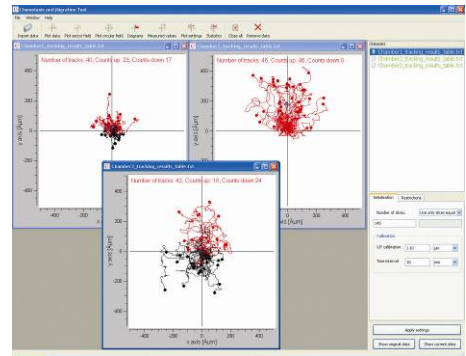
Chemotaxis and Migration Tool
File Window Help
Import data Plot data Plot vector field Plot circular field Diagrams Measured values Plot settings Statistics Close all Remove data

Chamber1_tracking_results_table.txt
Number of tracks: 40, Counts up: 23, Counts down 17
y axis [μm]

Chamber2_tracking_results_table.txt
Number of tracks: 46, Counts up: 46, Counts down 0
y axis [μm]
x axis [μm]

Chamber3_tracking_results_table.txt
Number of tracks: 42, Counts up: 18, Counts down 24
y axis [μm]
-400 -200 0 200 400
x axis [μm]
400 200 -200 -400

Datasets
Chamber1_tracking_results_table.txt
Chamber2_tracking_results_table.txt
Chamber3_tracking_results_table.txt

Initialization Restrictions
Number of slices: Use only slices equal
Calibration
x/y calibration 1.61 μm
Time interval 10 sec

Apply settings
Show original data Show current data